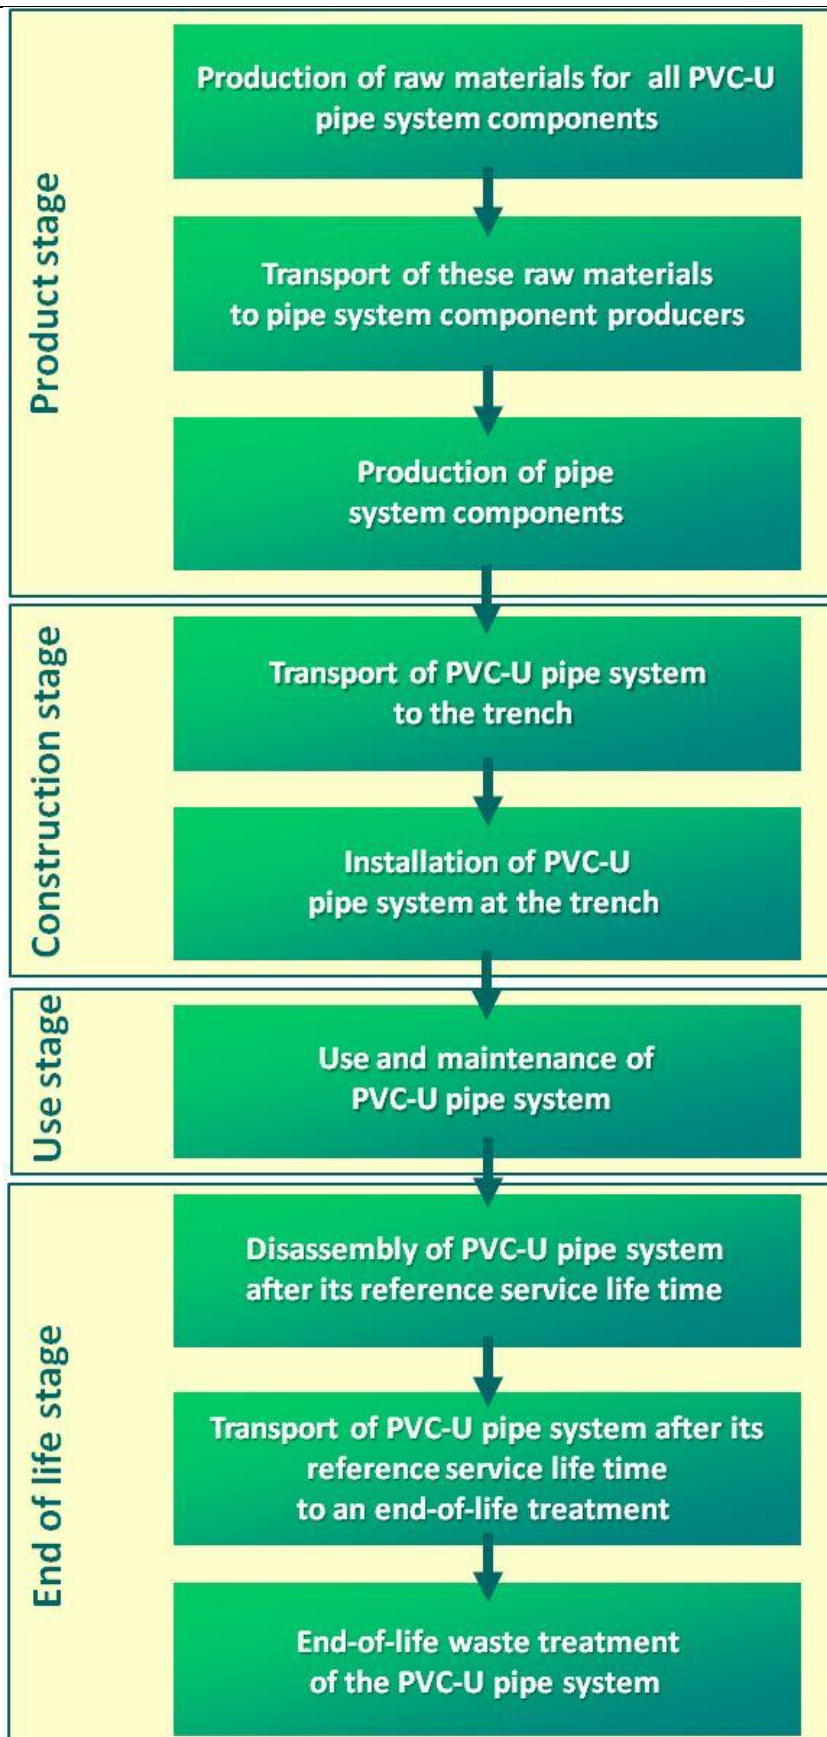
Product stage

Production of raw materials for all PVC-U pipe system components

Transport of these raw materials to pipe system component producers

Production of pipe system components

Construction stage

Transport of PVC-U pipe system to the trench

Installation of PVC-U pipe system at the trench

Use stage

Use and maintenance of PVC-U pipe system

End of life stage

Disassembly of PVC-U pipe system after its reference service life time

Transport of PVC-U pipe system after its reference service life time to an end-of-life treatment

End-of-life waste treatment of the PVC-U pipe system